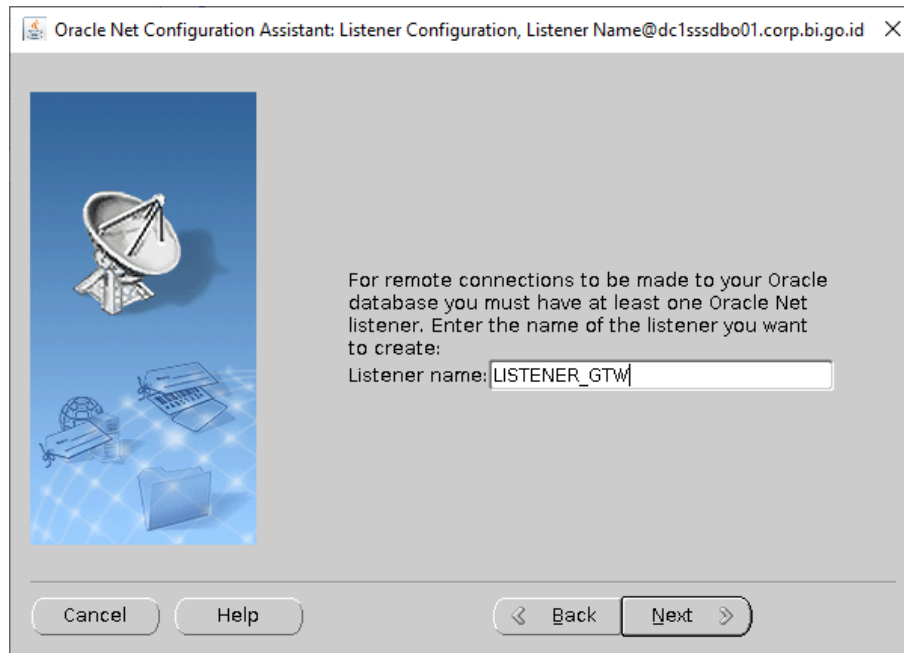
Oracle Net Configuration Assistant: Listener Configuration, Listener Name@dc1sssdbo01.corp.bi.go.id

For remote connections to be made to your Oracle database you must have at least one Oracle Net listener. Enter the name of the listener you want to create:

Listener name: LISTENER_GTW

Cancel

Help

Back

Next